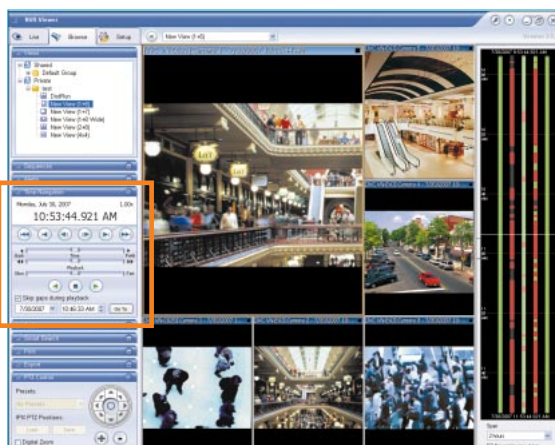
NVR Viewer

Live
Browse
Setup

New View (1x6)

Views
Shared
Default Group
Private
test
DistRun
New View (1x6)
New View (1x7)
New View (1x8 Wide)
New View (2x6)
New View (4x4)

Time Navigation
Monday, July 16, 2007
1.00x
10:53:44.921 AM

Step
Slow
Fast
Playback
Slow 2
1 Fast

Skip gaps during playback
7/16/2007
10:46:33 AM
Go To

Digital Zoom

Span
2 hours